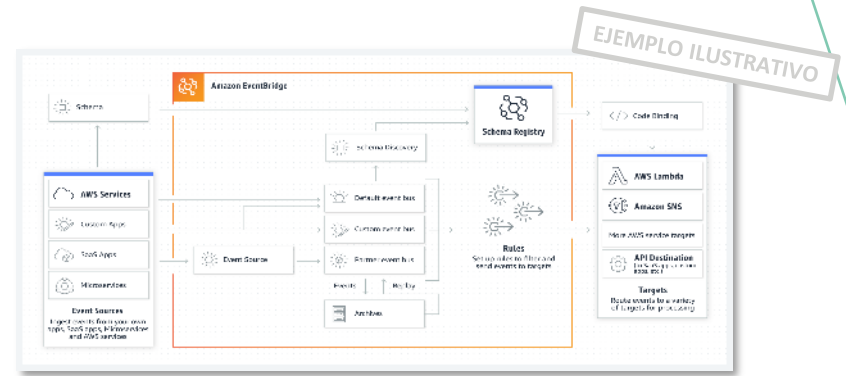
EJEMPLO ILUSTRATIVO

Amazon EventBridge

Schema

Schema Registry

Code Binding

Schema Discovery

AWS Services

Custom Apps

SaaS Apps

Microservices

Event Sources
Ingest events from your own apps, SaaS apps, Microservices and AWS services

Event Source

Default event bus

Custom event bus

Partner event bus

Events

Replay

Archive

Rules
Set up rules to filter and send events to targets

AWS Lambda

Amazon SNS

More AWS service targets

API Destination
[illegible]

Targets
Route events to a variety of targets for processing